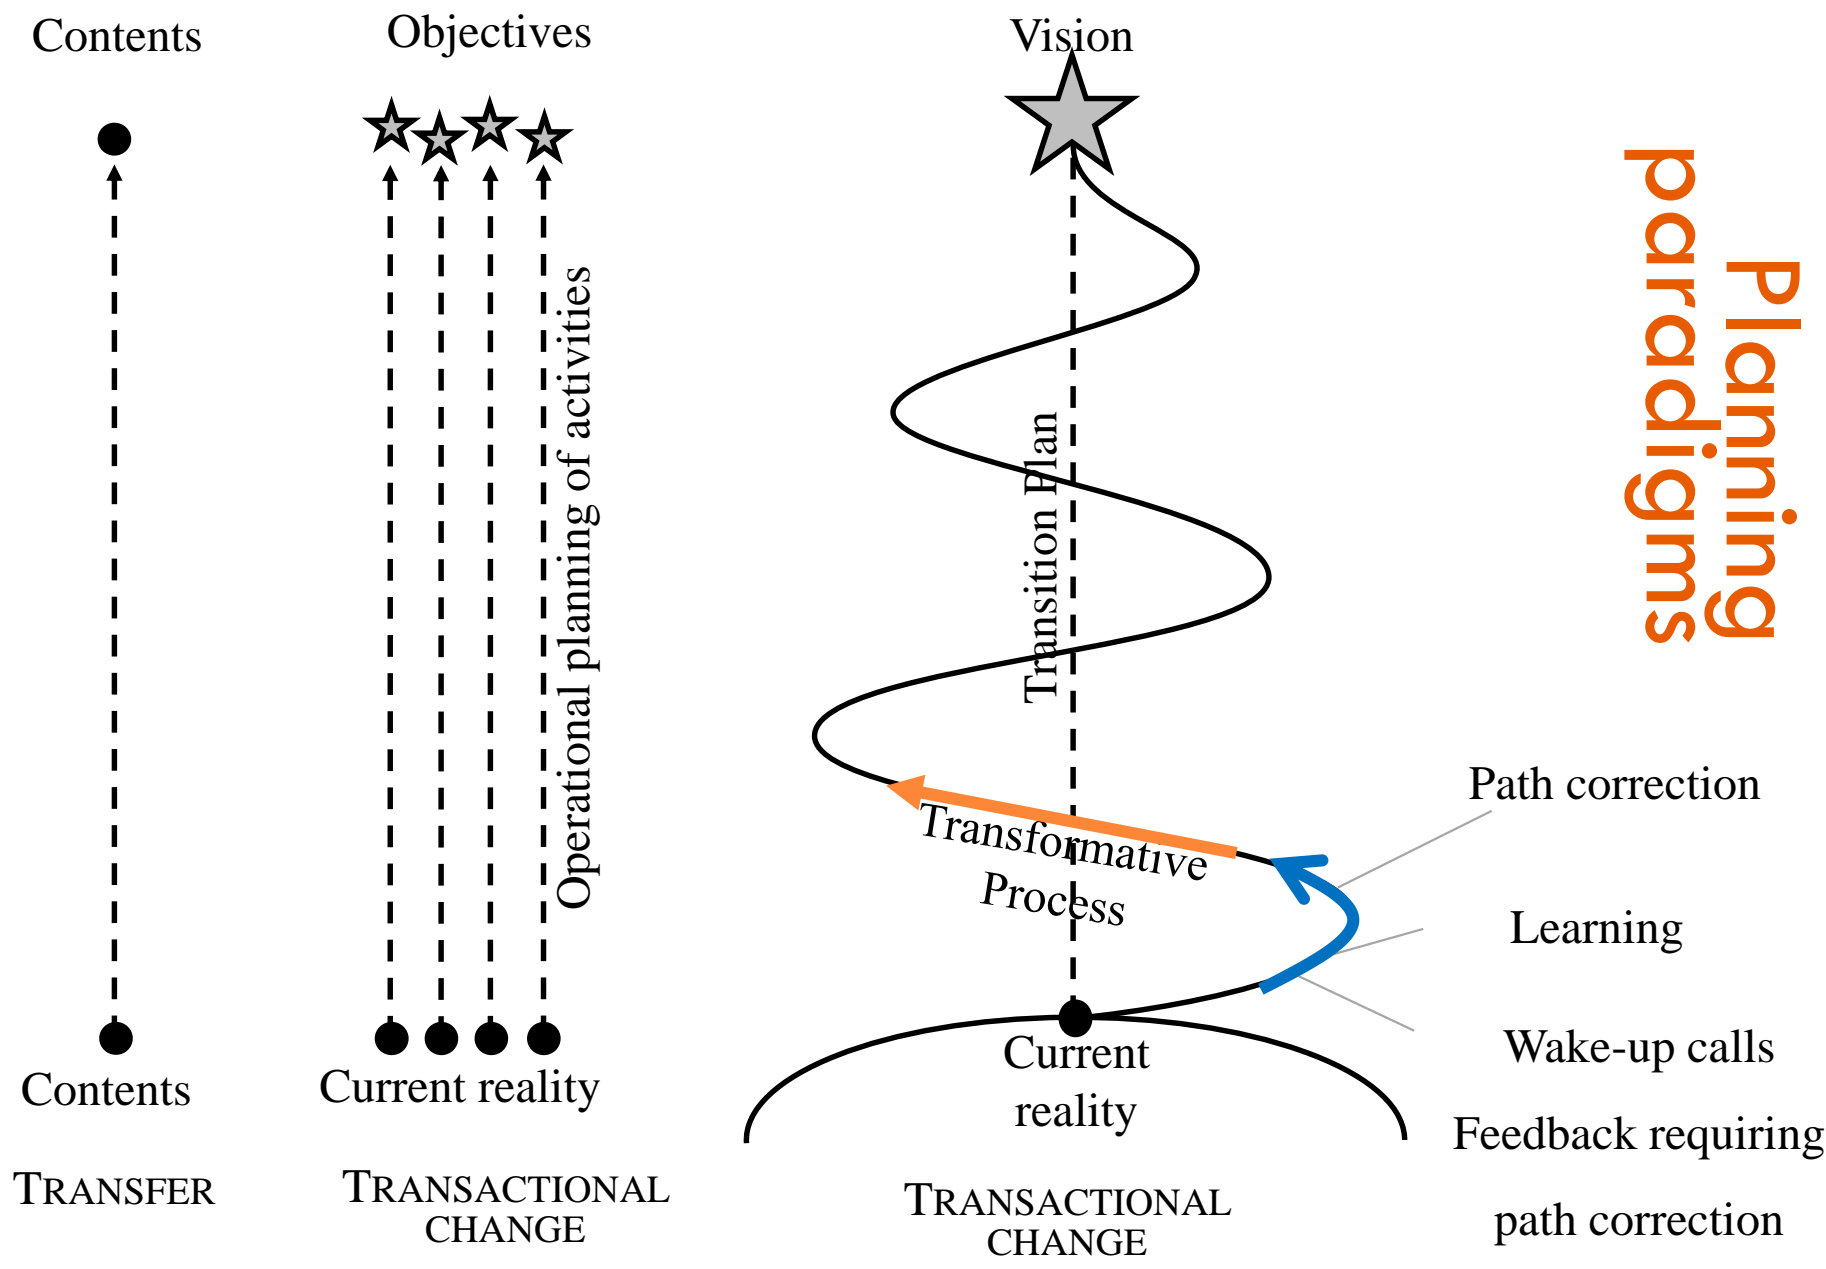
Contents

Objectives

Vision

Planning paradigms

Operational planning of activities

Transition Plan

Path correction

Transformative Process

Learning

Wake-up calls

Feedback requiring path correction

Contents

Current reality

Current reality

TRANSFER

TRANSACTIONAL CHANGE

TRANSACTIONAL CHANGE